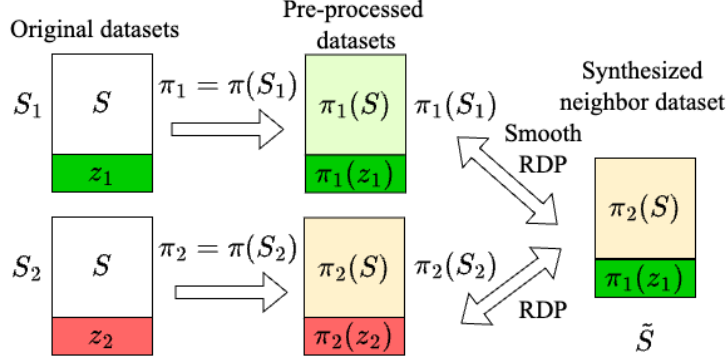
Original datasets

Pre-processed datasets

Synthesized neighbor dataset

$S_1$ $S$ $z_1$ $\pi_1 = \pi(S_1)$ $\pi_1(S)$ $\pi_1(z_1)$ $\pi_1(S_1)$

Smooth RDP

$\pi_2(S)$ $\pi_1(z_1)$

$S_2$ $S$ $z_2$ $\pi_2 = \pi(S_2)$ $\pi_2(S)$ $\pi_2(z_2)$ $\pi_2(S_2)$

RDP

$\tilde{S}$